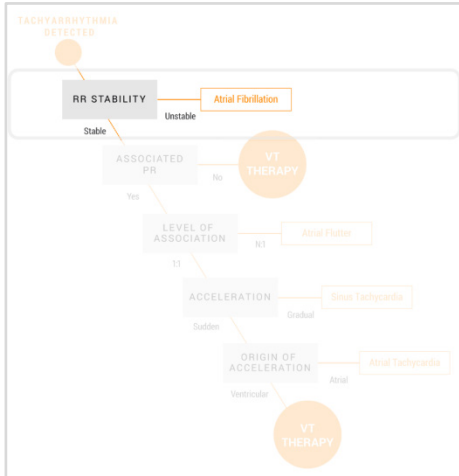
TACHYARRHYTHMIA DETECTED

RR STABILITY

Unstable

Atrial Fibrillation

Stable

ASSOCIATED PR

No

VT THERAPY

Yes

LEVEL OF ASSOCIATION

N:1

Atrial Flutter

1:1

ACCELERATION

Gradual

Sinus Tachycardia

Sudden

ORIGIN OF ACCELERATION

Atrial

Atrial Tachycardia

Ventricular

VT THERAPY